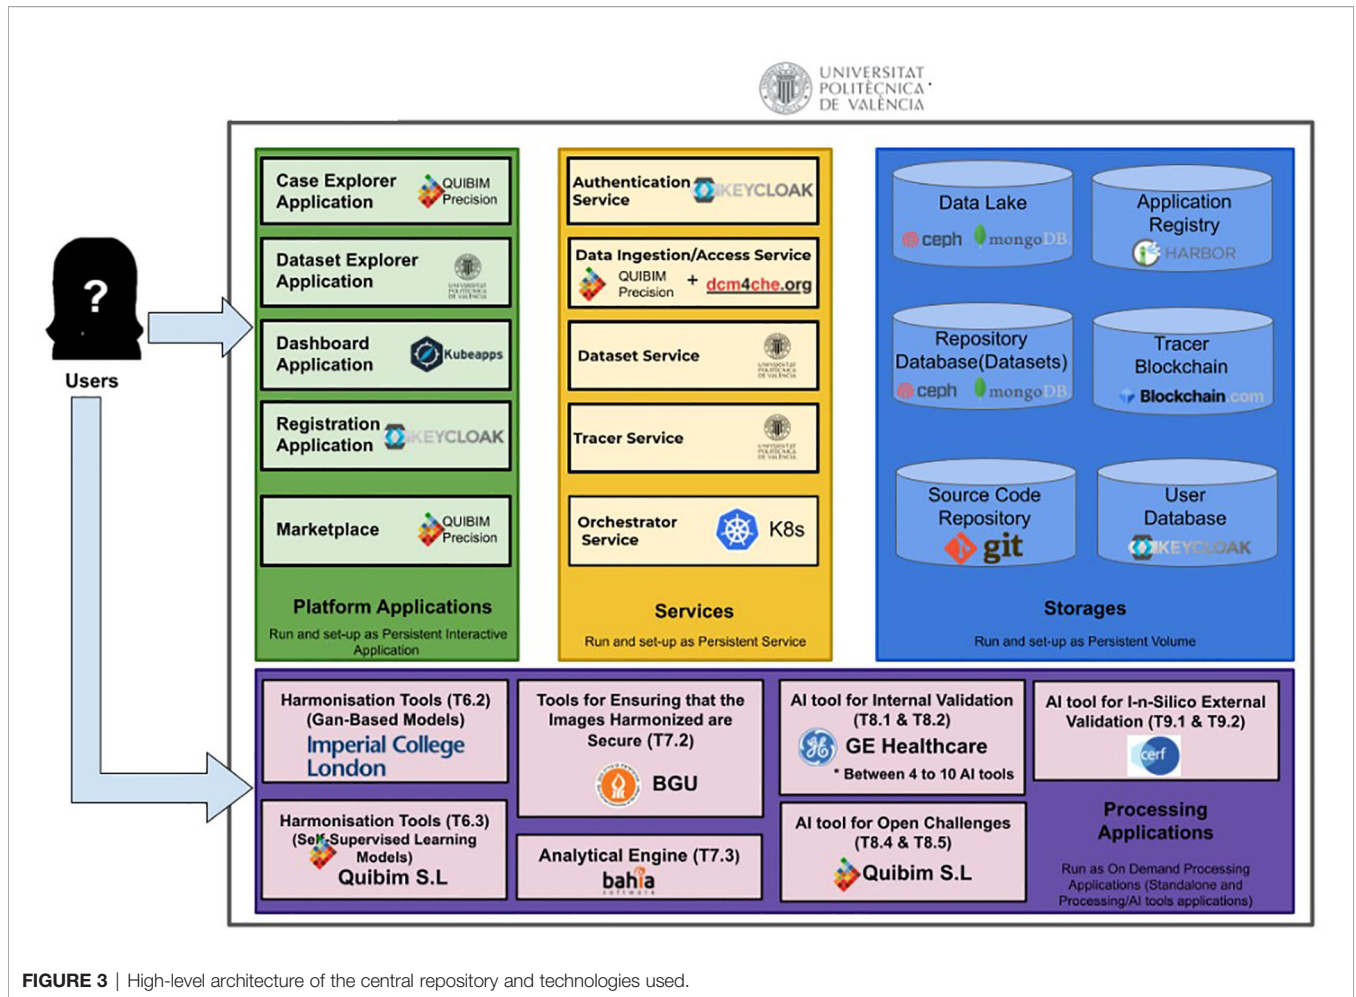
UNIVERSITAT POLITÈCNICA DE VALÈNCIA

Users

Case Explorer Application QUIBIM Precision

Dataset Explorer Application

Dashboard Application Kubeapps

Registration Application KEYCLOAK

Marketplace QUIBIM Precision

Platform Applications

Run and set-up as Persistent Interactive Application

Authentication Service KEYCLOAK

Data Ingestion/Access Service QUIBIM Precision + dcm4che.org

Dataset Service

Tracer Service

Orchestrator Service K8s

Services

Run and set-up as Persistent Service

Data Lake ceph mongoDB

Application Registry HARBOR

Repository Database(Datasets) ceph mongoDB

Tracer Blockchain Blockchain.com

Source Code Repository git

User Database KEYCLOAK

Storages

Run and set-up as Persistent Volume

Harmonisation Tools (T6.2) (Gan-Based Models) Imperial College London

Tools for Ensuring that the Images Harmonized are Secure (T7.2) BGU

AI tool for Internal Validation (T8.1 & T8.2) GE Healthcare * Between 4 to 10 AI tools

AI tool for I-n-Silico External Validation (T9.1 & T9.2) cerf

Harmonisation Tools (T6.3) (Self-Supervised Learning Models) Quibim S.L

Analytical Engine (T7.3) bahia

AI tool for Open Challenges (T8.4 & T8.5) Quibim S.L

Processing Applications

Run as On Demand Processing Applications (Standalone and Processing/AI tools applications)

FIGURE 3 | High-level architecture of the central repository and technologies used.